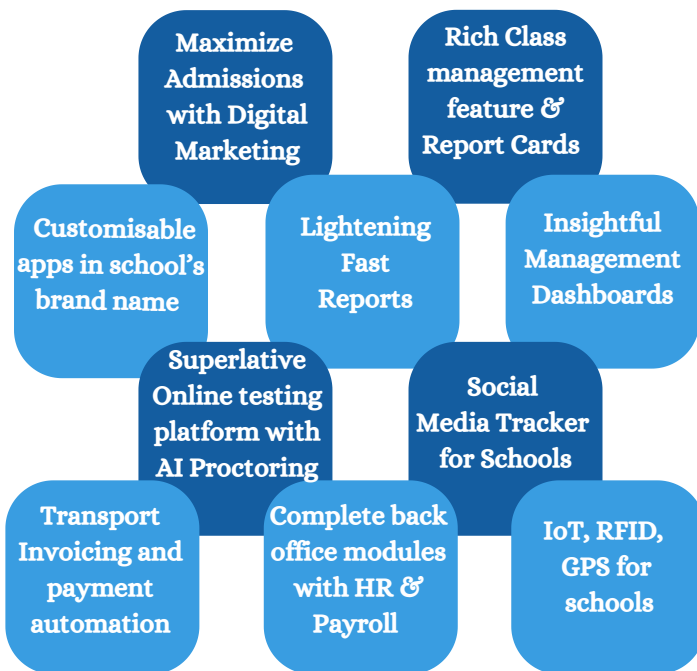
Maximize Admissions with Digital Marketing

Rich Class management feature & Report Cards

Customisable apps in school's brand name

Lightening Fast Reports

Insightful Management Dashboards

Superlative Online testing platform with AI Proctoring

Social Media Tracker for Schools

Transport Invoicing and payment automation

Complete back office modules with HR & Payroll

IoT, RFID, GPS for schools